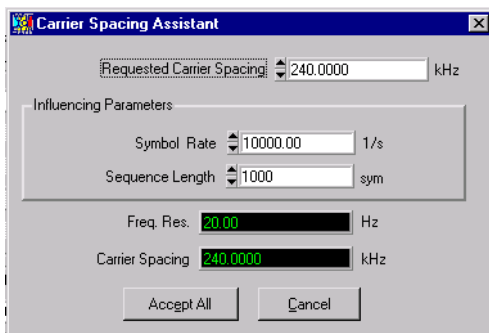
Carrier Spacing Assistant

Requested Carrier Spacing 240.0000 kHz

Influencing Parameters

Symbol Rate 10000.00 1/s

Sequence Length 1000 sym

Freq. Res. 20.00 Hz

Carrier Spacing 240.0000 kHz

Accept All

Cancel